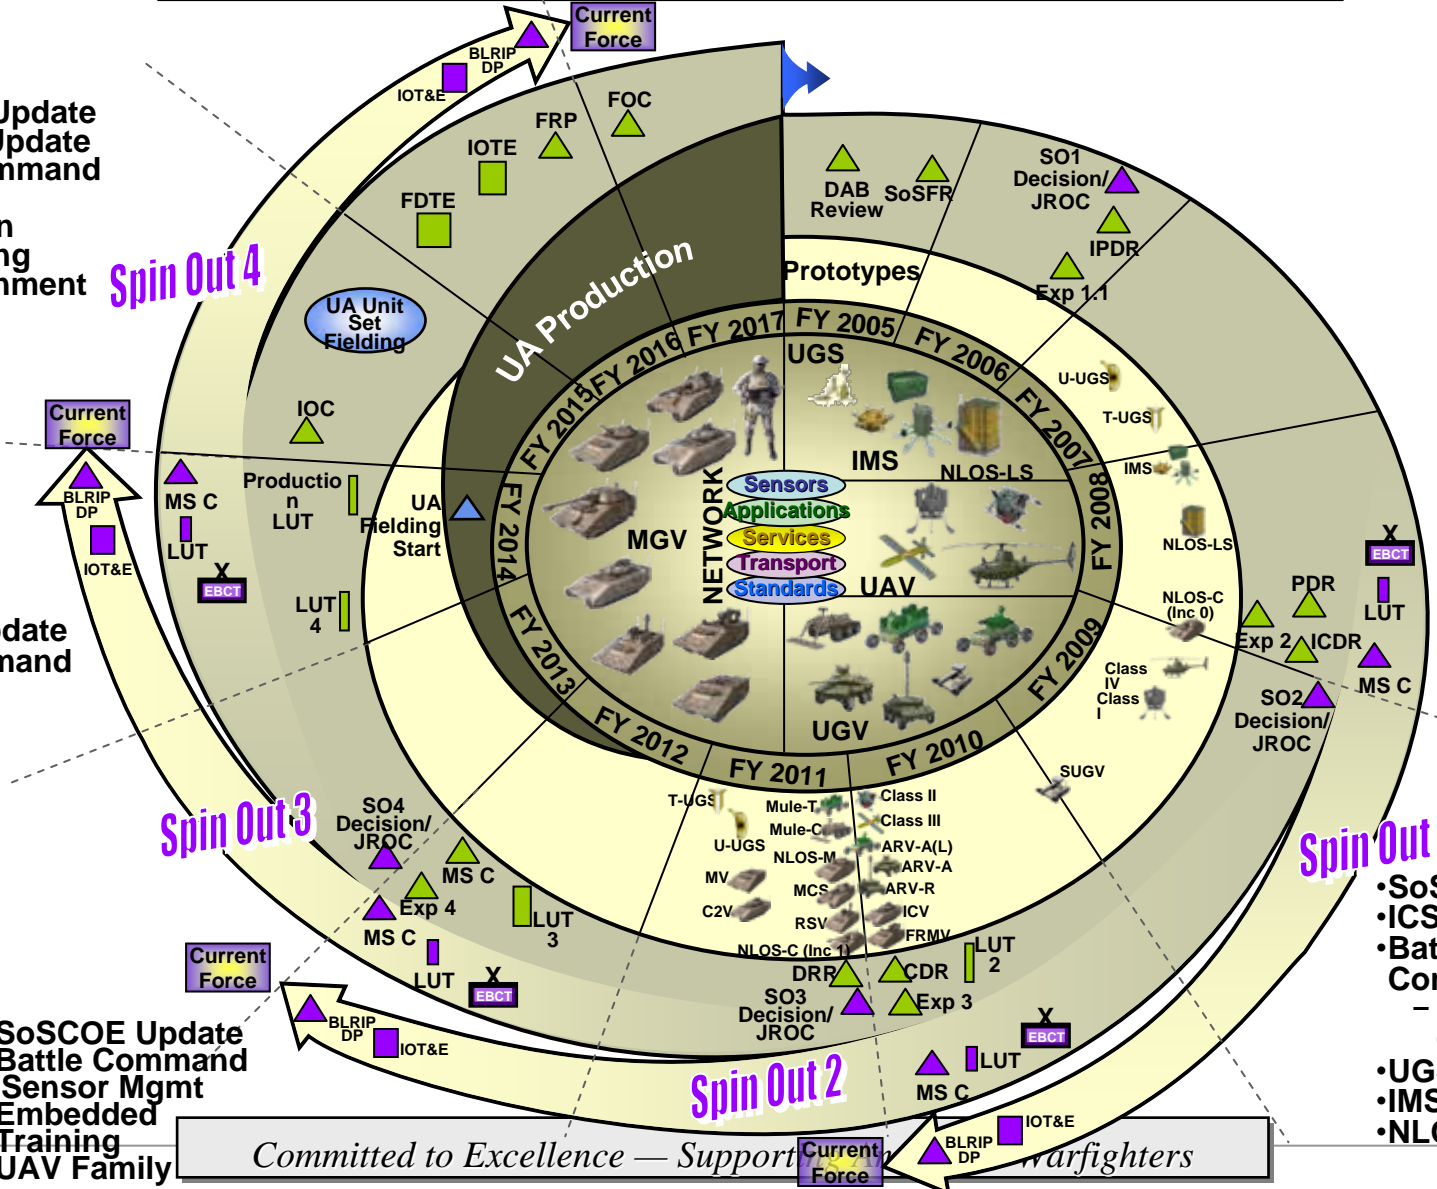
Update
Update
mmand
n
ng
nment
Spin Out 4
Current Force
BLRIP DP
IOT&E
FOC
FRP
IOTE
FDTE
UA Unit Set Fielding
UA Production
Prototypes
DAB Review
SoSFR
SO1 Decision/ JROC
IPDR
Exp 1.1
FY 2017
FY 2016
FY 2015
FY 2014
FY 2013
FY 2012
FY 2011
FY 2010
FY 2009
FY 2008
FY 2007
FY 2006
FY 2005
UGS
IMS
NLOS-LS
MGV
NETWORK
Sensors
Applications
Services
Transport
Standards
UAV
UGV
U-UGS
T-UGS
IMS
NLOS-LS
NLOS-C (Inc 0)
Class IV
Class I
SUGV
Current Force
BLRIP DP
IOT&E
MS C
LUT
EBCT
IOC
Productio n LUT
UA Fielding Start
LUT 4
date
mand
X
EBCT
LUT
PDR
Exp 2
ICDR
MS C
SO2 Decision/ JROC
Spin Out 3
SO4 Decision/ JROC
MS C
Exp 4
MS C
LUT 3
LUT
EBCT
T-UGS
Mule-T
Mule-C
U-UGS
NLOS-M
MV
MCS
C2V
RSV
NLOS-C (Inc 1)
Class II
Class III
ARV-A(L)
ARV-A
ARV-R
ICV
FRMV
DRR
CDR
LUT 2
SO3 Decision/ JROC
Exp 3
EBCT
Spin Out
•So
•ICS
•Bat
Co
–
•UG
•IMS
•NL
Current Force
BLRIP DP
IOT&E
SoSCOE Update
Battle Command
Sensor Mgmt
Embedded
Training
UAV Family
Spin Out 2
MS C
LUT
IOT&E
BLRIP DP
Current Force
Committed to Excellence — Support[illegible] warfighters